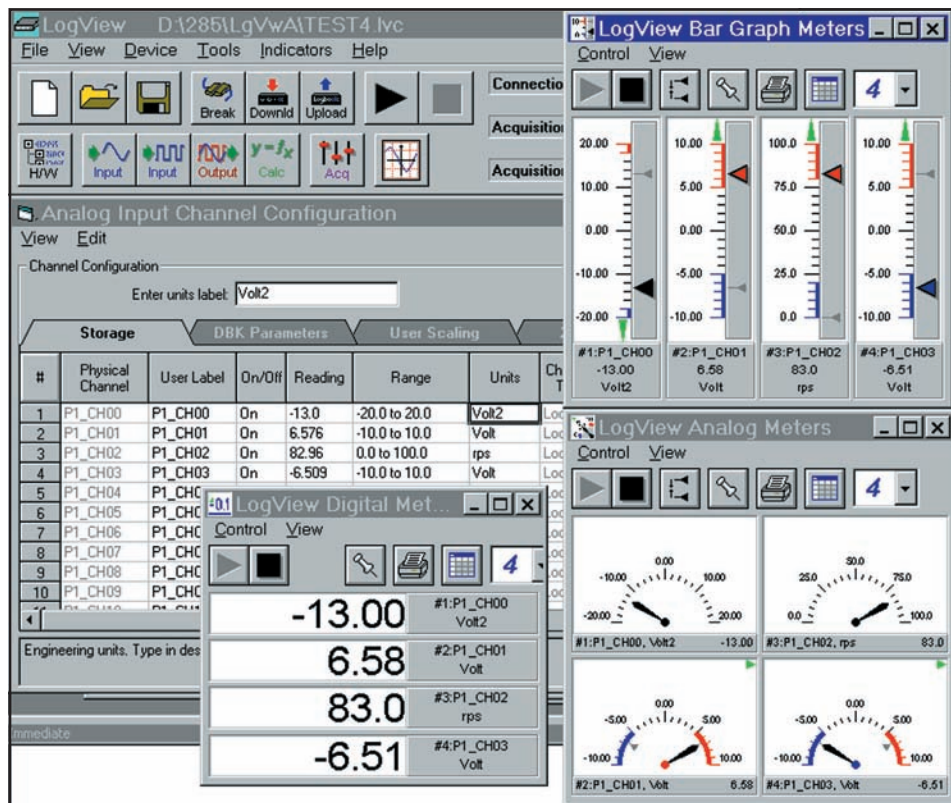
LogView D:\285\LgVwA\TEST4.lvc

File View Device Tools Indicators Help

Break Downld Upload

Connection

Acquisition

Acquisition

H/W Input Input Output Calc Acq

Analog Input Channel Configuration

View Edit

Channel Configuration

Enter units label: Volt2

Storage DBK Parameters User Scaling

| # | Physical Channel | User Label | On/Off | Reading | Range | Units | Ch T |
|---|---|---|---|---|---|---|---|
| 1 | P1_CH00 | P1_CH00 | On | -13.0 | -20.0 to 20.0 | Volt2 | Loc |
| 2 | P1_CH01 | P1_CH01 | On | 6.576 | -10.0 to 10.0 | Volt | Loc |
| 3 | P1_CH02 | P1_CH02 | On | 82.96 | 0.0 to 100.0 | rps | Loc |
| 4 | P1_CH03 | P1_CH03 | On | -6.509 | -10.0 to 10.0 | Volt | Loc |
| 5 | P1_CH04 | P1_CHC | | | | | Loc |
| 6 | P1_CH05 | P1_CHC | | | | | Loc |
| 7 | P1_CH06 | P1_CHC | | | | | Loc |
| 8 | P1_CH07 | P1_CHC | | | | | Loc |
| 9 | P1_CH08 | P1_CHC | | | | | Loc |
| 10 | P1_CH09 | P1_CHC | | | | | Loc |

Engineering units. Type in des

mmediate

LogView Digital Met...

Control View

4

-13.00 #1:P1_CH00 Volt2

6.58 #2:P1_CH01 Volt

83.0 #3:P1_CH02 rps

-6.51 #4:P1_CH03 Volt

LogView Bar Graph Meters

Control View

4

20.00 10.00 0.00 -10.00 -20.00

10.00 5.00 0.00 -5.00 -10.00

100.0 75.0 50.0 25.0 0.0

10.00 5.00 0.00 -5.00 -10.00

#1:P1_CH00 -13.00 Volt2

#2:P1_CH01 6.58 Volt

#3:P1_CH02 83.0 rps

#4:P1_CH03 -6.51 Volt

LogView Analog Meters

Control View

4

0.00 -10.00 10.00 -20.00 20.00

#1:P1_CH00, Volt2 -13.00

50.0 25.0 75.0 0.0 100.0

#3:P1_CH02, rps 83.0

0.00 -5.00 5.00 -10.00 10.00

#2:P1_CH01, Volt 6.58

0.00 -5.00 5.00 -10.00 10.00

#4:P1_CH03, Volt -6.51